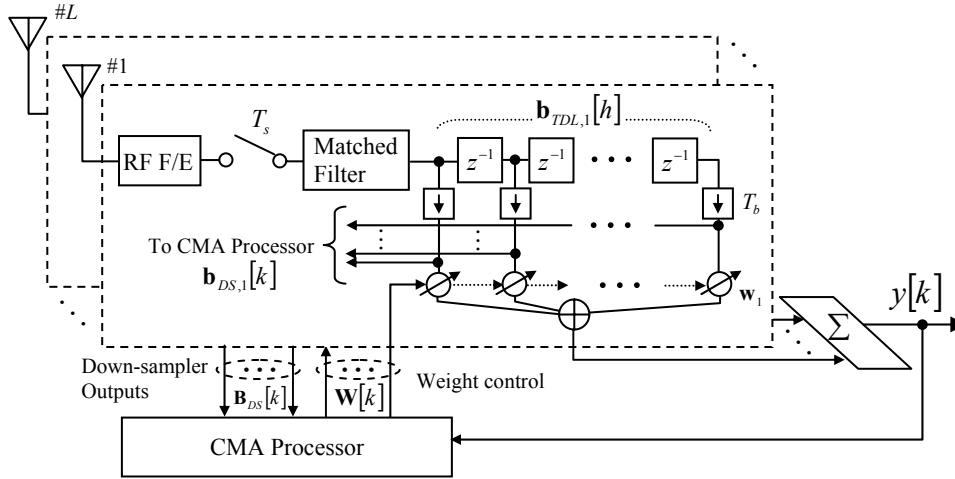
#$L$

#1

$T_s$

RF F/E

Matched Filter

$\mathbf{b}_{TDL,1}[h]$

$z^{-1}$ $z^{-1}$ $z^{-1}$

$T_b$

To CMA Processor

$\mathbf{b}_{DS,1}[k]$

$\mathbf{w}_1$

$y[k]$

$\Sigma$

Down-sampler Outputs

$\mathbf{B}_{DS}[k]$

$\mathbf{W}[k]$

Weight control

CMA Processor